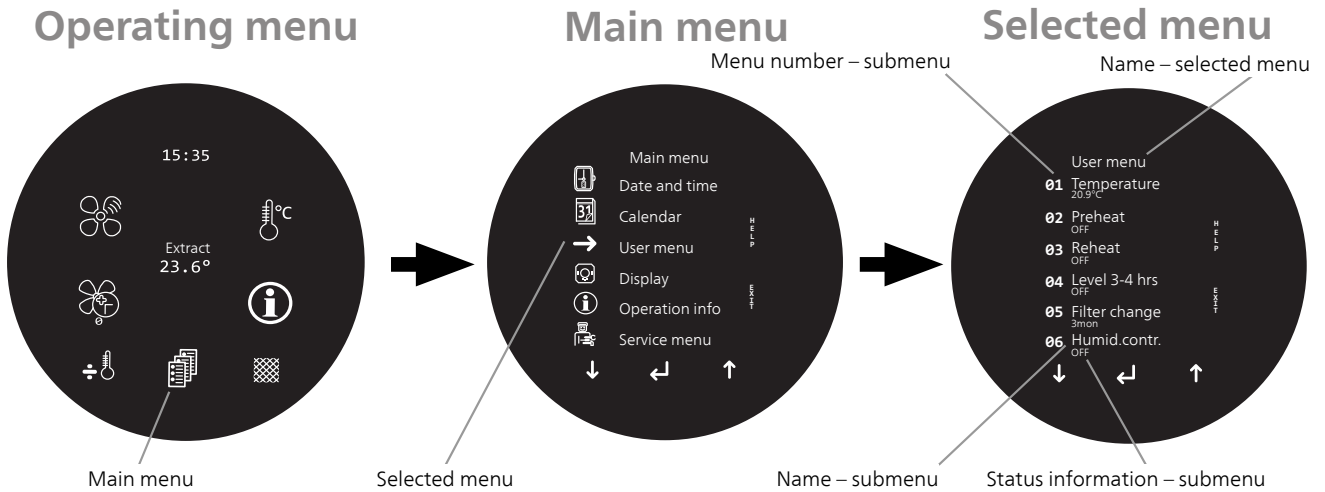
Operating menu

15:35

°C

Extract
23.6°

Main menu

Main menu

Main menu
Date and time
Calendar
User menu
Display
Operation info
Service menu

HELP

EXIT

Selected menu

Selected menu

Menu number – submenu

Name – selected menu

User menu
01 Temperature
20.9°C
02 Preheat
OFF
03 Reheat
OFF
04 Level 3-4 hrs
OFF
05 Filter change
3mon
06 Humid.contr.
OFF

HELP

EXIT

Name – submenu

Status information – submenu